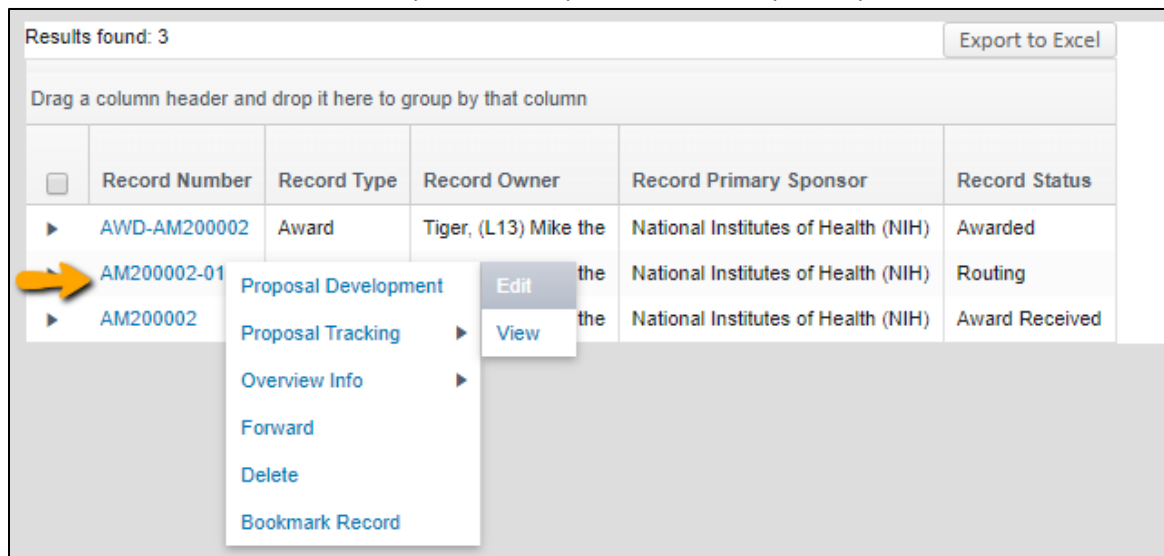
Results found: 3

Export to Excel

Drag a column header and drop it here to group by that column

| | Record Number | Record Type | Record Owner | Record Primary Sponsor | Record Status |
|---|---|---|---|---|---|
| ▸ | AWD-AM200002 | Award | Tiger, (L13) Mike the | National Institutes of Health (NIH) | Awarded |
| ▸ | AM200002-01 | | the | National Institutes of Health (NIH) | Routing |
| ▸ | AM200002 | | the | National Institutes of Health (NIH) | Award Received |

Proposal Development
Proposal Tracking
Overview Info
Forward
Delete
Bookmark Record

Edit
View